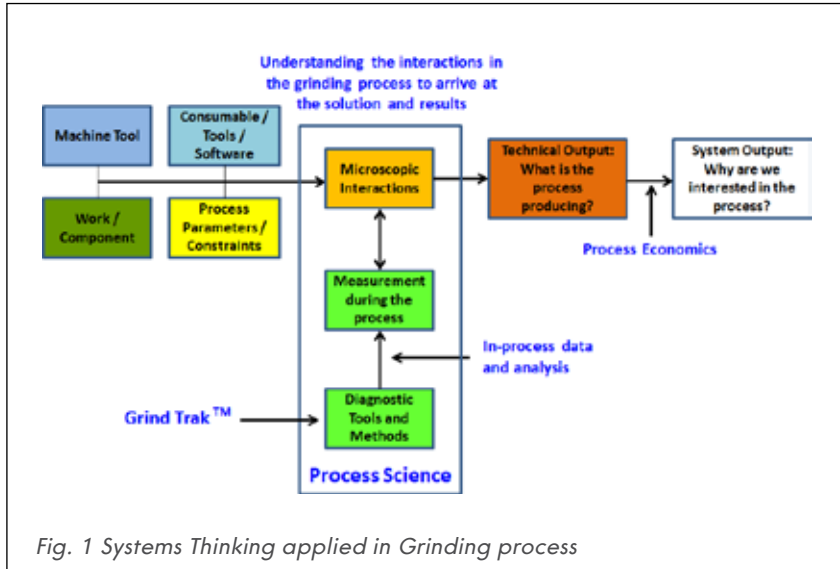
Understanding the interactions in the grinding process to arrive at the solution and results

Machine Tool

Consumable / Tools / Software

Work / Component

Process Parameters / Constraints

Microscopic Interactions

Technical Output: What is the process producing?

System Output: Why are we interested in the process?

Process Economics

Measurement during the process

In-process data and analysis

Grind Trak$^{TM}$

Diagnostic Tools and Methods

Process Science

Fig. 1 Systems Thinking applied in Grinding process